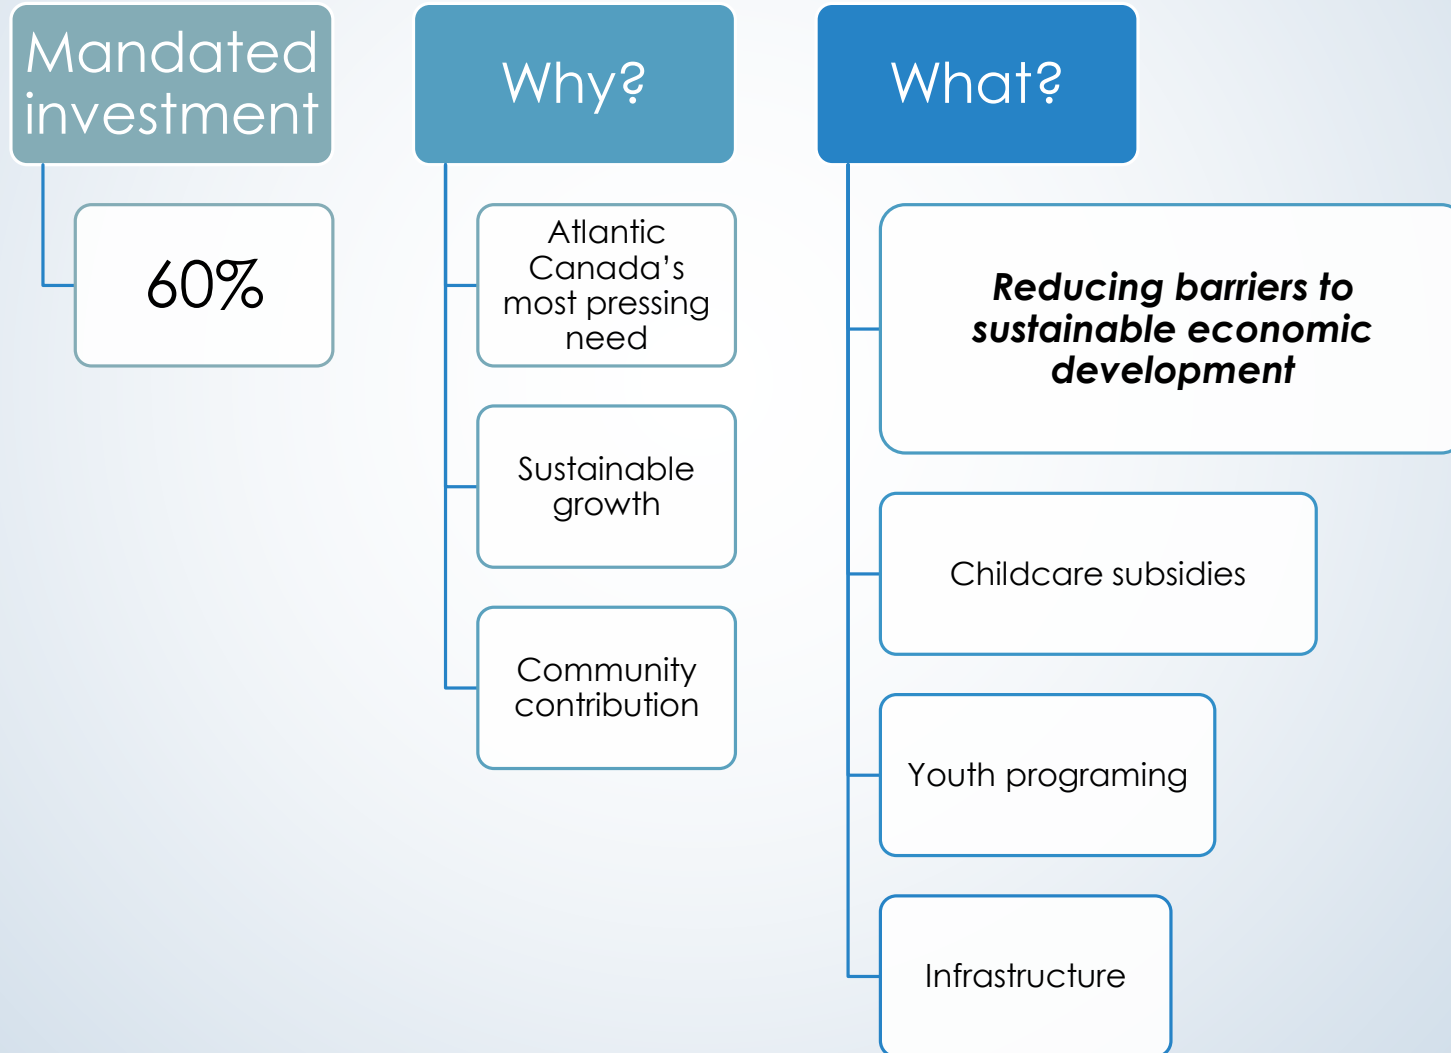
Mandated investment

60%

Why?

Atlantic Canada’s most pressing need

Sustainable growth

Community contribution

What?

***Reducing barriers to sustainable economic development***

Childcare subsidies

Youth programing

Infrastructure